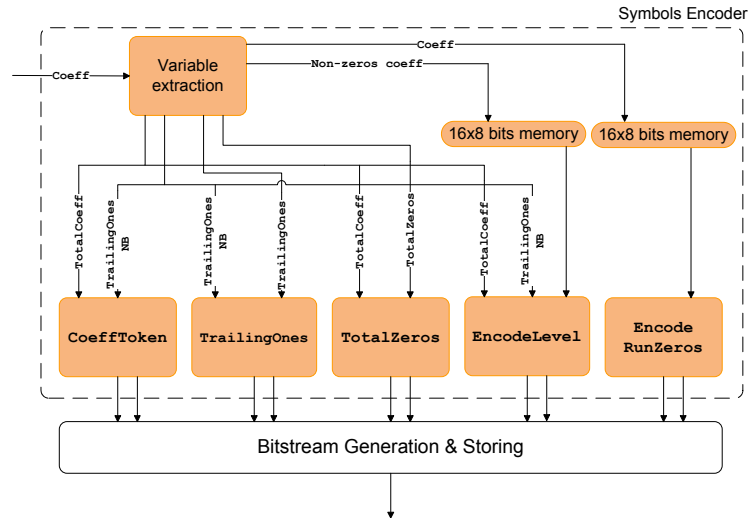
Symbols Encoder

Coeff

Variable extraction

Coeff

Non-zeros coeff

16x8 bits memory

16x8 bits memory

TotalCoeff

TrailingOnes NB

TrailingOnes NB

TrailingOnes

TotalCoeff

TotalZeros

TotalCoeff

TrailingOnes NB

CoeffToken

TrailingOnes

TotalZeros

EncodeLevel

Encode RunZeros

Bitstream Generation & Storing